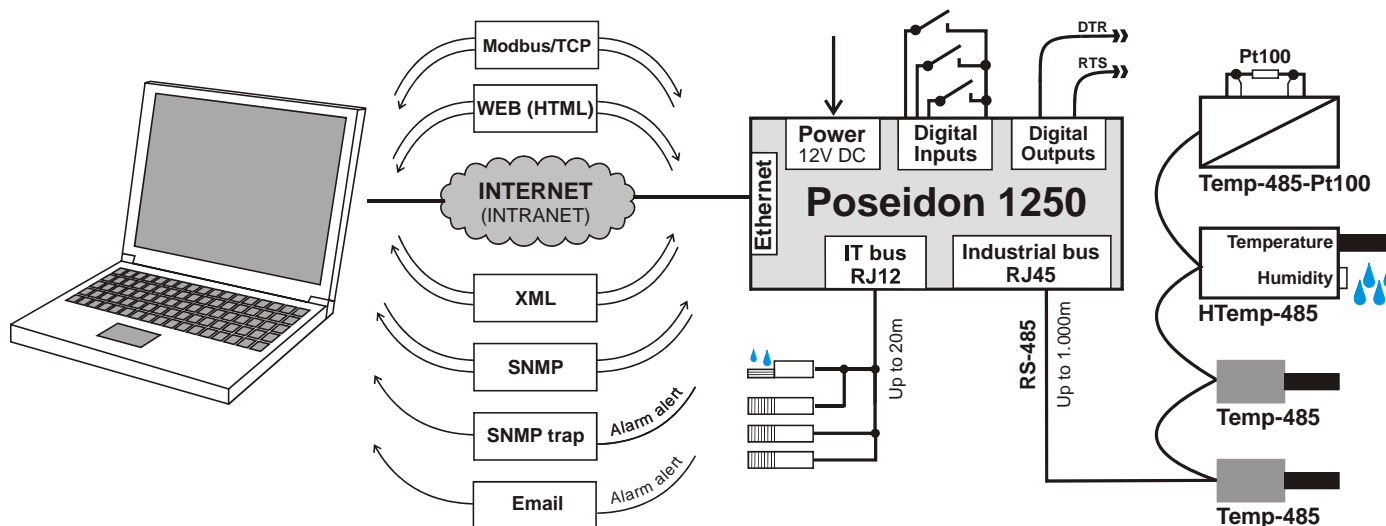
Modbus/TCP

WEB (HTML)

INTERNET
(INTRANET)

XML

SNMP

SNMP trap

Alarm alert

Email

Alarm alert

Power
12V DC

Digital
Inputs

Digital
Outputs

DTR

RTS

Ethernet

Poseidon 1250

IT bus
RJ12

Industrial bus
RJ45

Up to 20m

RS-485

Up to 1.000m

Pt100

Temp-485-Pt100

Temperature

Humidity

HTemp-485

Temp-485

Temp-485